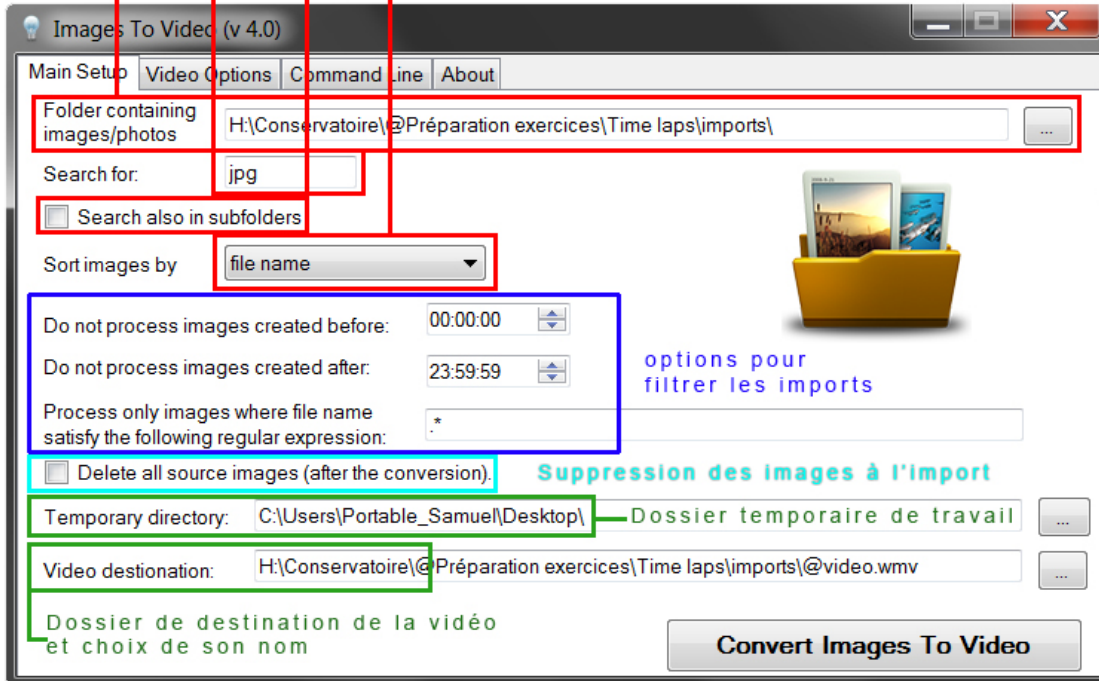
Images To Video (v 4.0)

Main Setup | Video Options | Command Line | About

Folder containing images/photos
H:\Conservatoire\@Préparation exercices\Time laps\imports\
...

Search for:
jpg

Search also in subfolders

Sort images by
file name

Do not process images created before:
00:00:00

Do not process images created after:
23:59:59

Process only images where file name satisfy the following regular expression:
.*

options pour filtrer les imports

Delete all source images (after the conversion).

Suppression des images à l'import

Temporary directory:
C:\Users\Portable_Samuel\Desktop\
Dossier temporaire de travail
...

Video destionation:
H:\Conservatoire\@Préparation exercices\Time laps\imports\@video.wmv
...

Dossier de destination de la vidéo et choix de son nom

Convert Images To Video